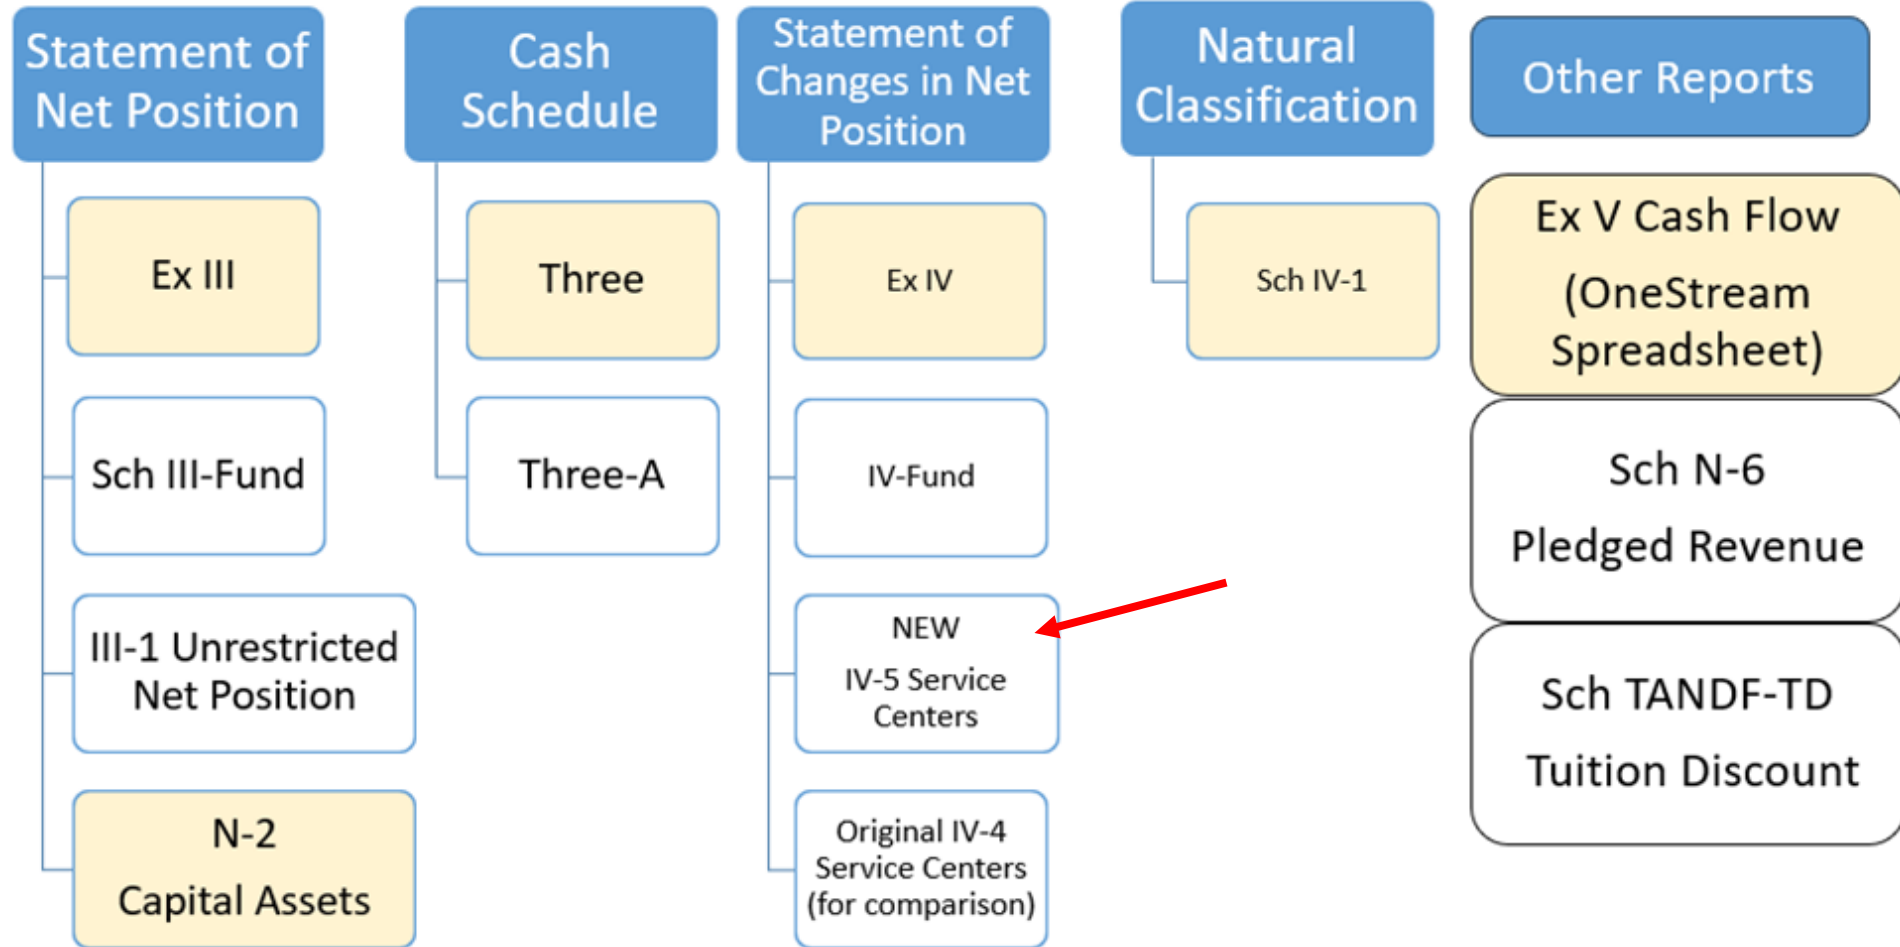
Statement of Net Position

Ex III

Sch III-Fund

III-1 Unrestricted Net Position

N-2
Capital Assets

Cash Schedule

Three

Three-A

Statement of Changes in Net Position

Ex IV

IV-Fund

NEW
IV-5 Service Centers

Original IV-4 Service Centers (for comparison)

Natural Classification

Sch IV-1

Other Reports

Ex V Cash Flow
(OneStream Spreadsheet)

Sch N-6
Pledged Revenue

Sch TANDF-TD
Tuition Discount